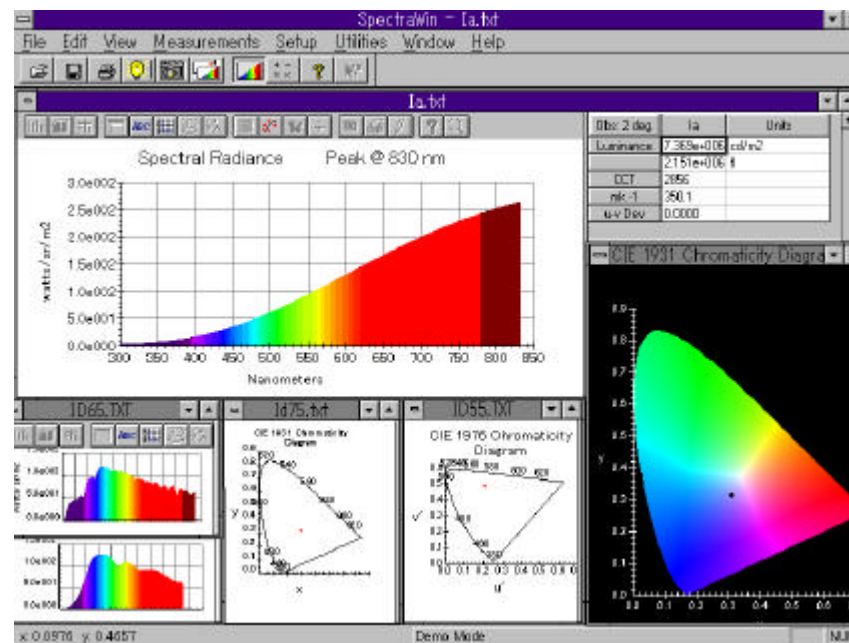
SpectraWin - Ia.txt

File Edit View Measurements Setup Utilities Window Help

Ia.txt

Spectral Radiance Peak @ 830 nm

3.0e002
2.5e002
2.0e002
1.5e002
1.0e002
5.0e001
0.0e000

watts / sr / m2

300 350 400 450 500 550 600 650 700 750 800 850

Nanometers

| Obs: 2 deg | Ia | Units |
|---|---|---|
| Luminance | 7.369e+006 | cd/m2 |
| | 2.151e+006 | fl |
| CCT | 2856 | |
| mk-1 | 350.1 | |
| u-v Dev | 0.0000 | |

CIE 1931 Chromaticity Diagra

ID65.TXT

1.5e002
1.0e002
5.0e001
0.0e000

1.0e002
5.0e001
0.0e000

Id75.txt

CIE 1931 Chromaticity Diagram

y

x

ID55.TXT

CIE 1976 Chromaticity Diagram

v'

u'

y

x 0.0976 y 0.4657

Demo Mode

NU